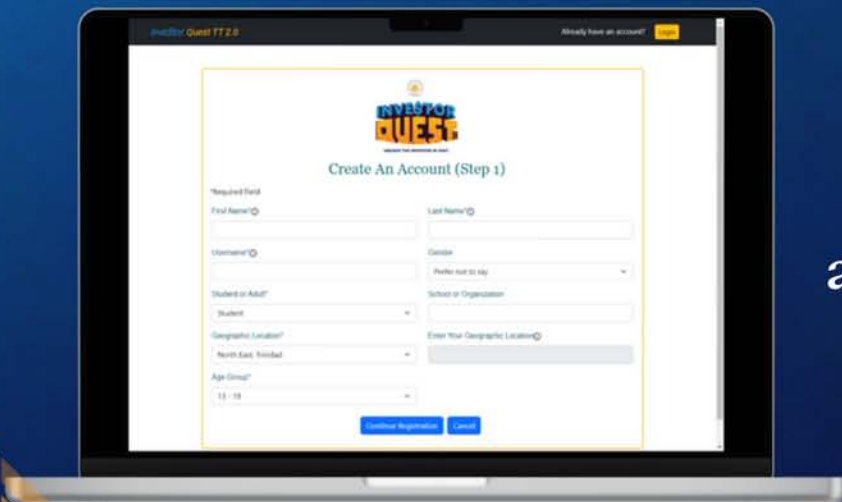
Investor Quest TT 2.0

Already have an account? Login

INVESTOR QUEST

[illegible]

Create An Account (Step 1)

*Required field

First Name*

Last Name*

Username*

Gender

Prefer not to say

Student or Adult*

Student

School or Organization

Geographic Location*

North East, Trinidad

Enter Your Geographic Location

Age Group*

13 - 18

Continue Registration

Cancel

a